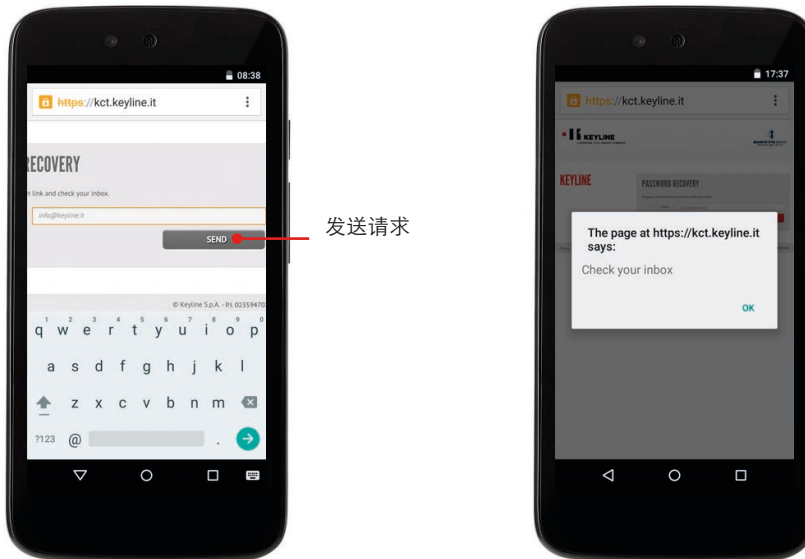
08:38

https://kct.keyline.it

RECOVERY

t link and check your inbox.

info@keyline.it

SEND

发送请求

© Keyline S.p.A. - P.I. 02359470

q w e r t y u i o p
a s d f g h j k l
z x c v b n m
?123 @ .

17:37

https://kct.keyline.it

KEYLINE

KEYLINE

PASSWORD RECOVERY

The page at https://kct.keyline.it says:

Check your inbox

OK